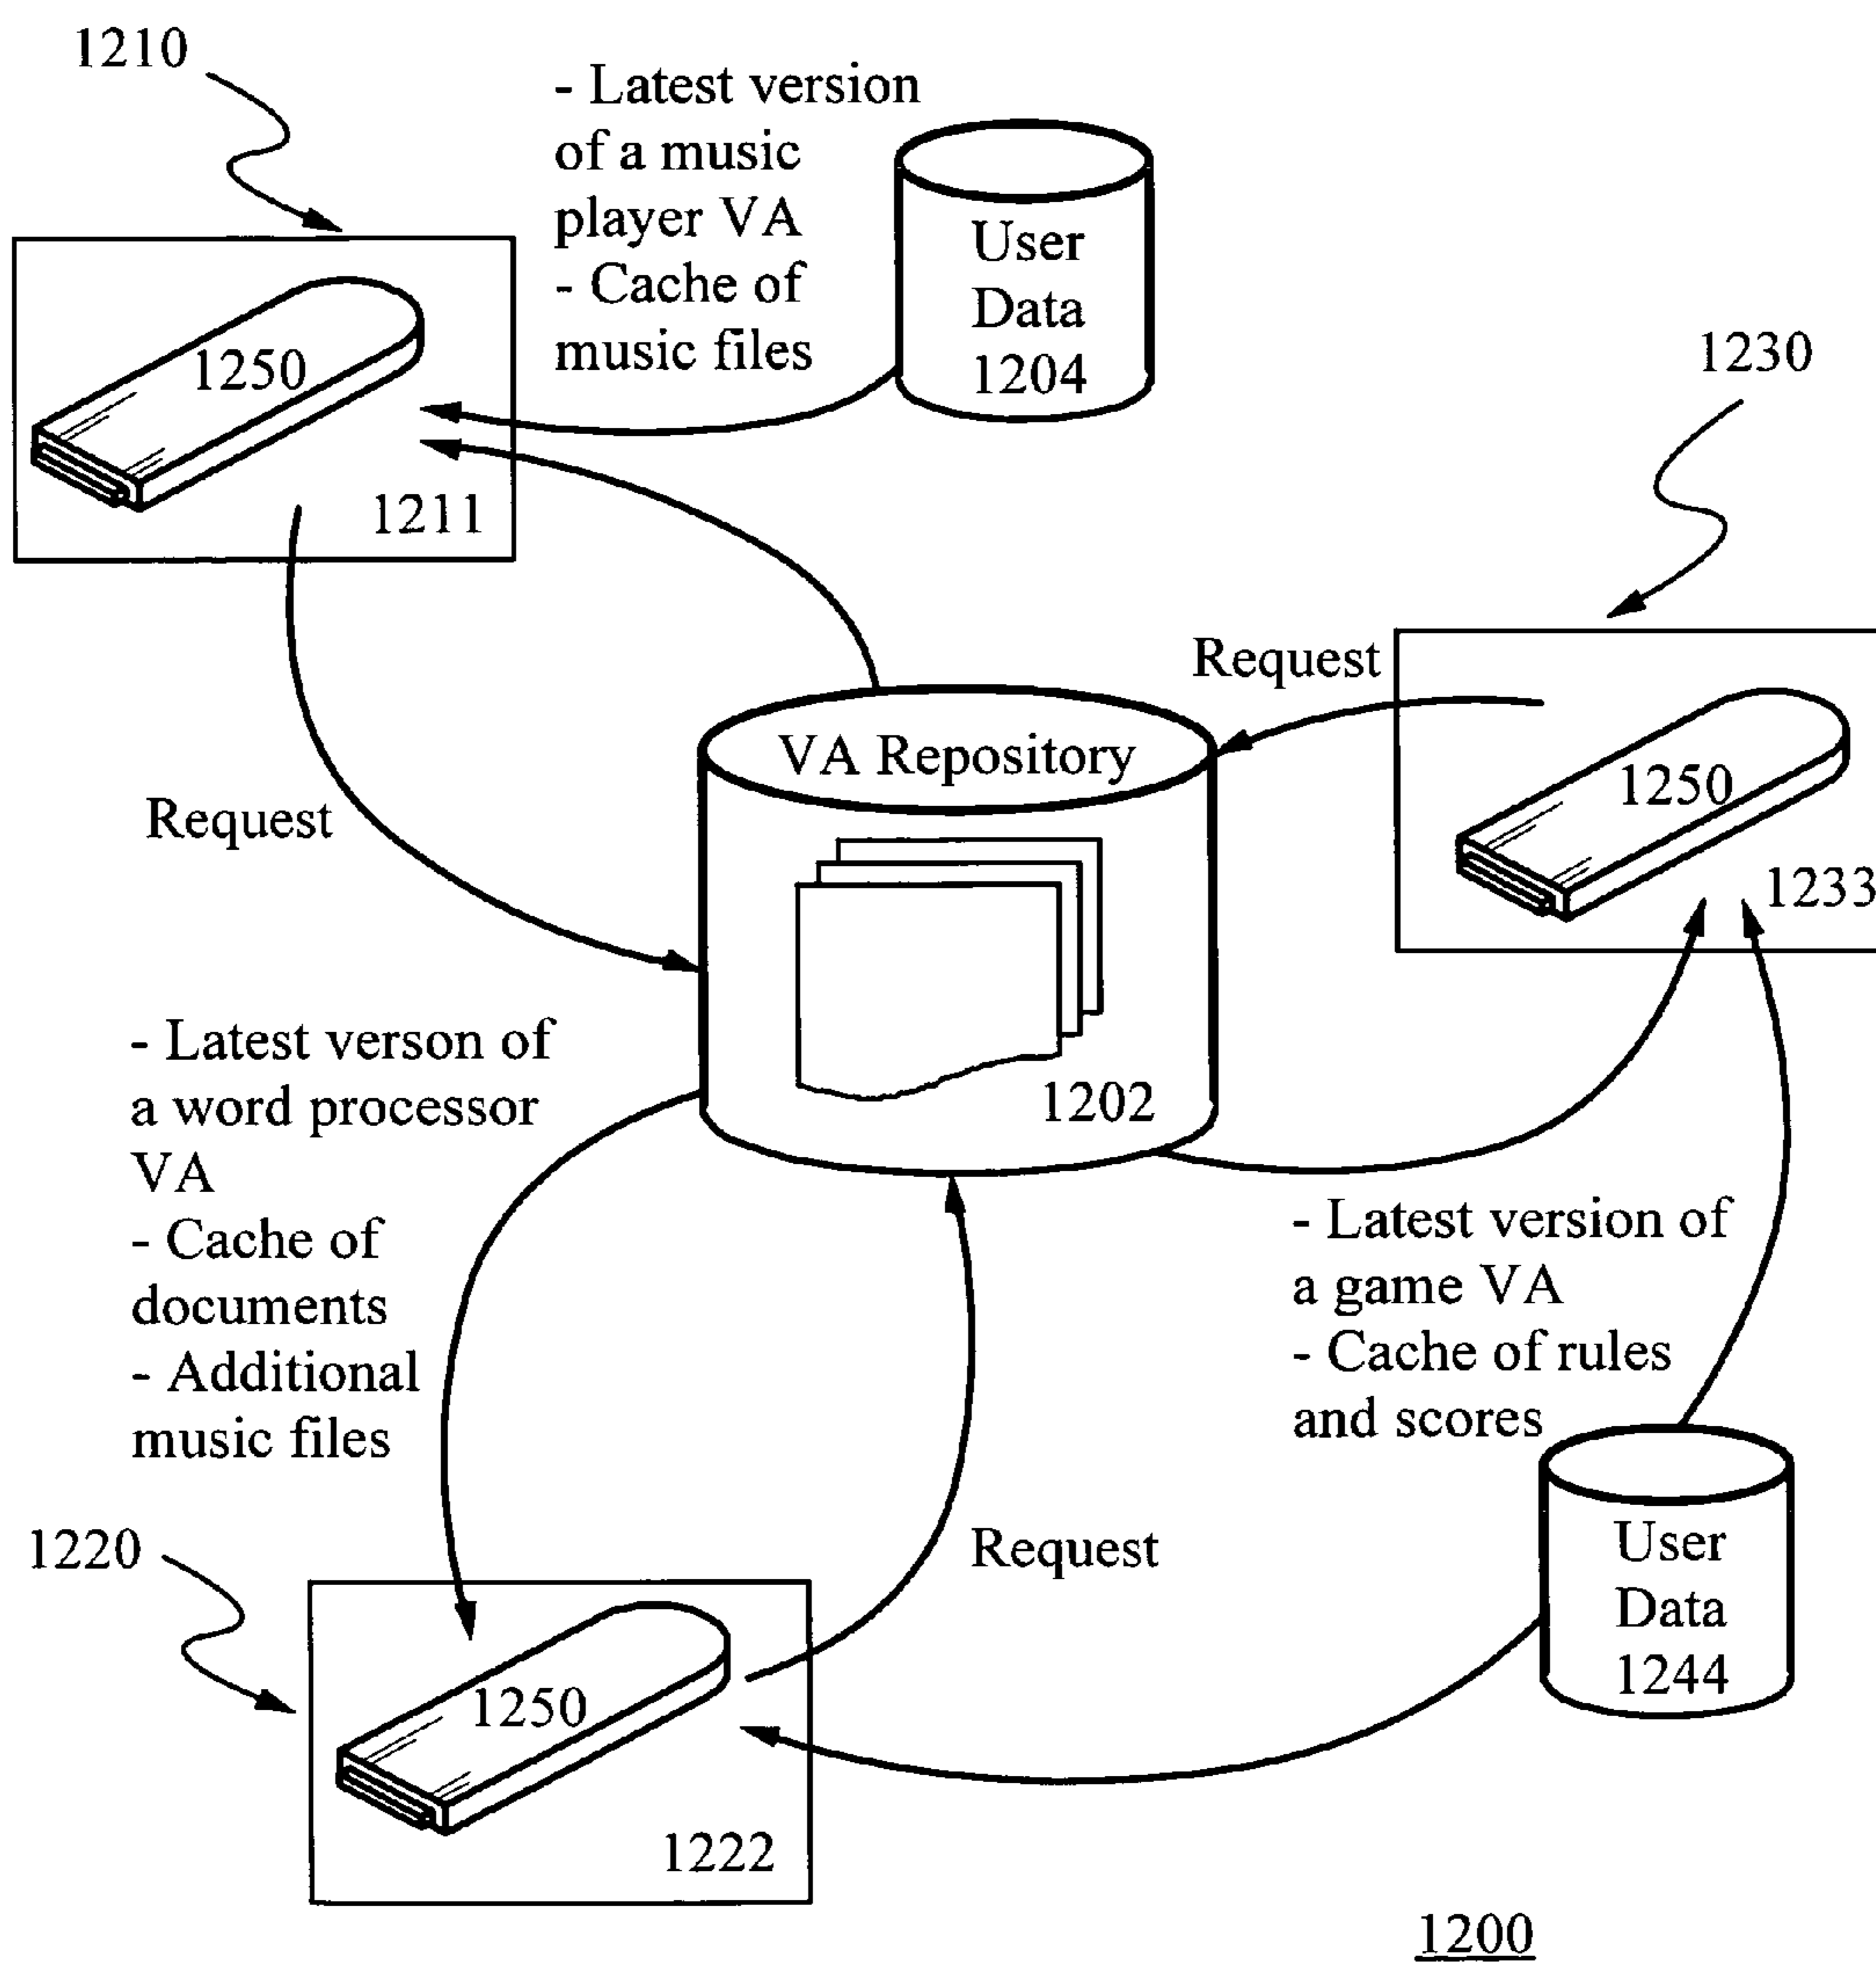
1210

- Latest version of a music player VA
- Cache of music files

User Data 1204

1250

1211

1230

Request

1250

1233

VA Repository

Request

1202

- Latest verson of a word processor VA
- Cache of documents
- Additional music files

- Latest version of a game VA
- Cache of rules and scores

User Data 1244

1220

Request

1250

1222

1200